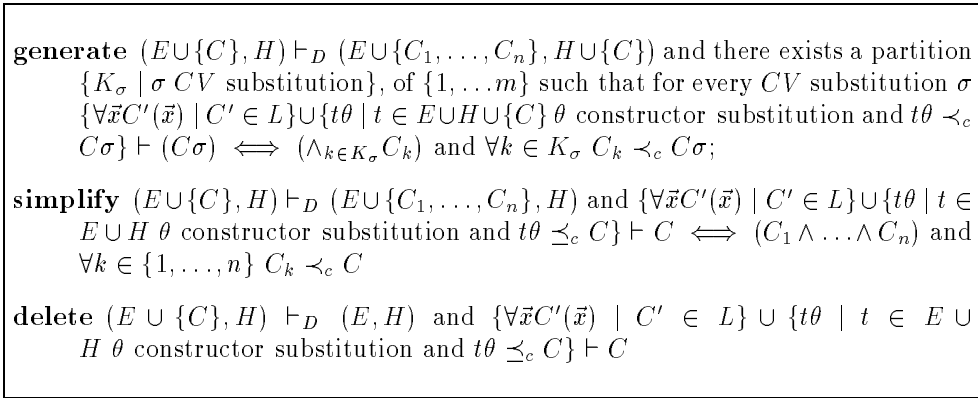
**generate** $(E \cup \{C\}, H) \vdash_D (E \cup \{C_1, \ldots, C_n\}, H \cup \{C\})$ and there exists a partition $\{K_\sigma \mid \sigma\ CV$ substitution$\}$, of $\{1, \ldots m\}$ such that for every $CV$ substitution $\sigma$ $\{\forall \vec{x} C'(\vec{x}) \mid C' \in L\} \cup \{t\theta \mid t \in E \cup H \cup \{C\}\ \theta$ constructor substitution and $t\theta \prec_c C\sigma\} \vdash (C\sigma) \iff (\wedge_{k \in K_\sigma} C_k)$ and $\forall k \in K_\sigma\ C_k \prec_c C\sigma$;

**simplify** $(E \cup \{C\}, H) \vdash_D (E \cup \{C_1, \ldots, C_n\}, H)$ and $\{\forall \vec{x} C'(\vec{x}) \mid C' \in L\} \cup \{t\theta \mid t \in E \cup H\ \theta$ constructor substitution and $t\theta \preceq_c C\} \vdash C \iff (C_1 \wedge \ldots \wedge C_n)$ and $\forall k \in \{1, \ldots, n\}\ C_k \prec_c C$

**delete** $(E \cup \{C\}, H) \vdash_D (E, H)$ and $\{\forall \vec{x} C'(\vec{x}) \mid C' \in L\} \cup \{t\theta \mid t \in E \cup H\ \theta$ constructor substitution and $t\theta \preceq_c C\} \vdash C$